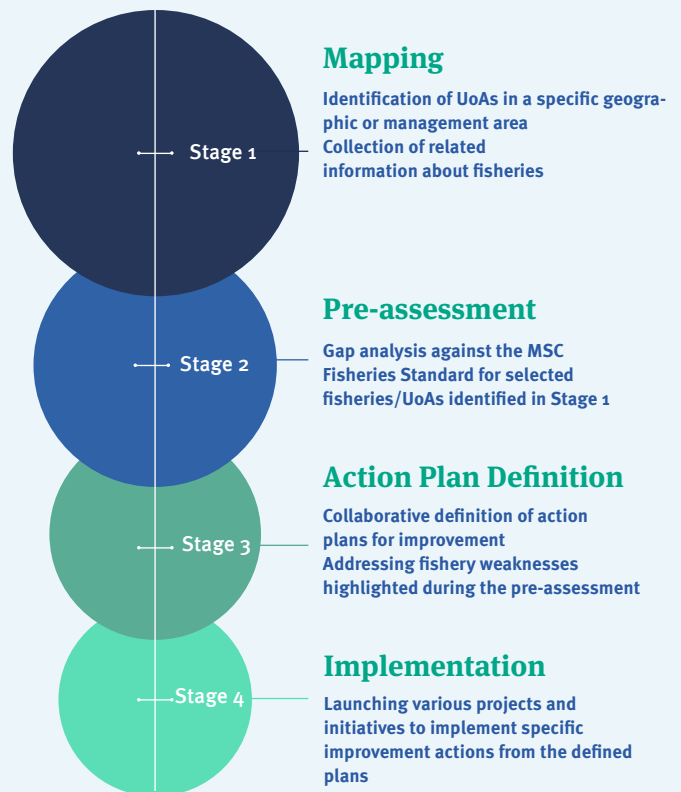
Stage 1

Mapping

Identification of UoAs in a specific geographic or management area
Collection of related information about fisheries

Stage 2

Pre-assessment

Gap analysis against the MSC Fisheries Standard for selected fisheries/UoAs identified in Stage 1

Stage 3

Action Plan Definition

Collaborative definition of action plans for improvement
Addressing fishery weaknesses highlighted during the pre-assessment

Stage 4

Implementation

Launching various projects and initiatives to implement specific improvement actions from the defined plans